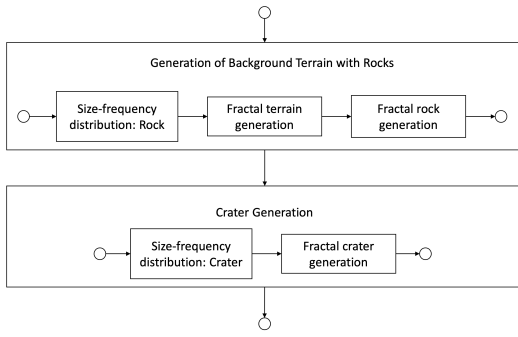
Generation of Background Terrain with Rocks

Size-frequency distribution: Rock

Fractal terrain generation

Fractal rock generation

Crater Generation

Size-frequency distribution: Crater

Fractal crater generation